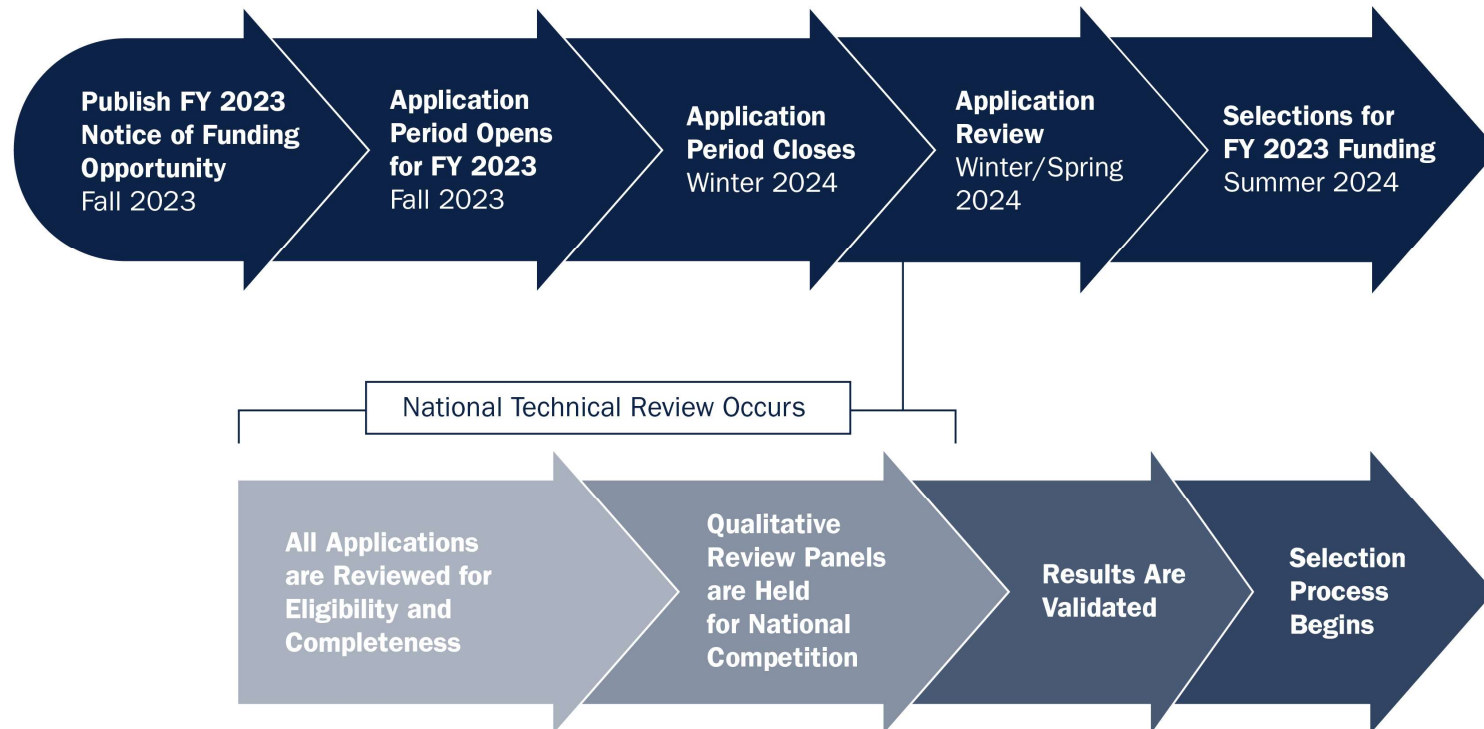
Publish FY 2023 Notice of Funding Opportunity
Fall 2023

Application Period Opens for FY 2023
Fall 2023

Application Period Closes
Winter 2024

Application Review
Winter/Spring 2024

Selections for FY 2023 Funding
Summer 2024

National Technical Review Occurs

All Applications are Reviewed for Eligibility and Completeness

Qualitative Review Panels are Held for National Competition

Results Are Validated

Selection Process Begins